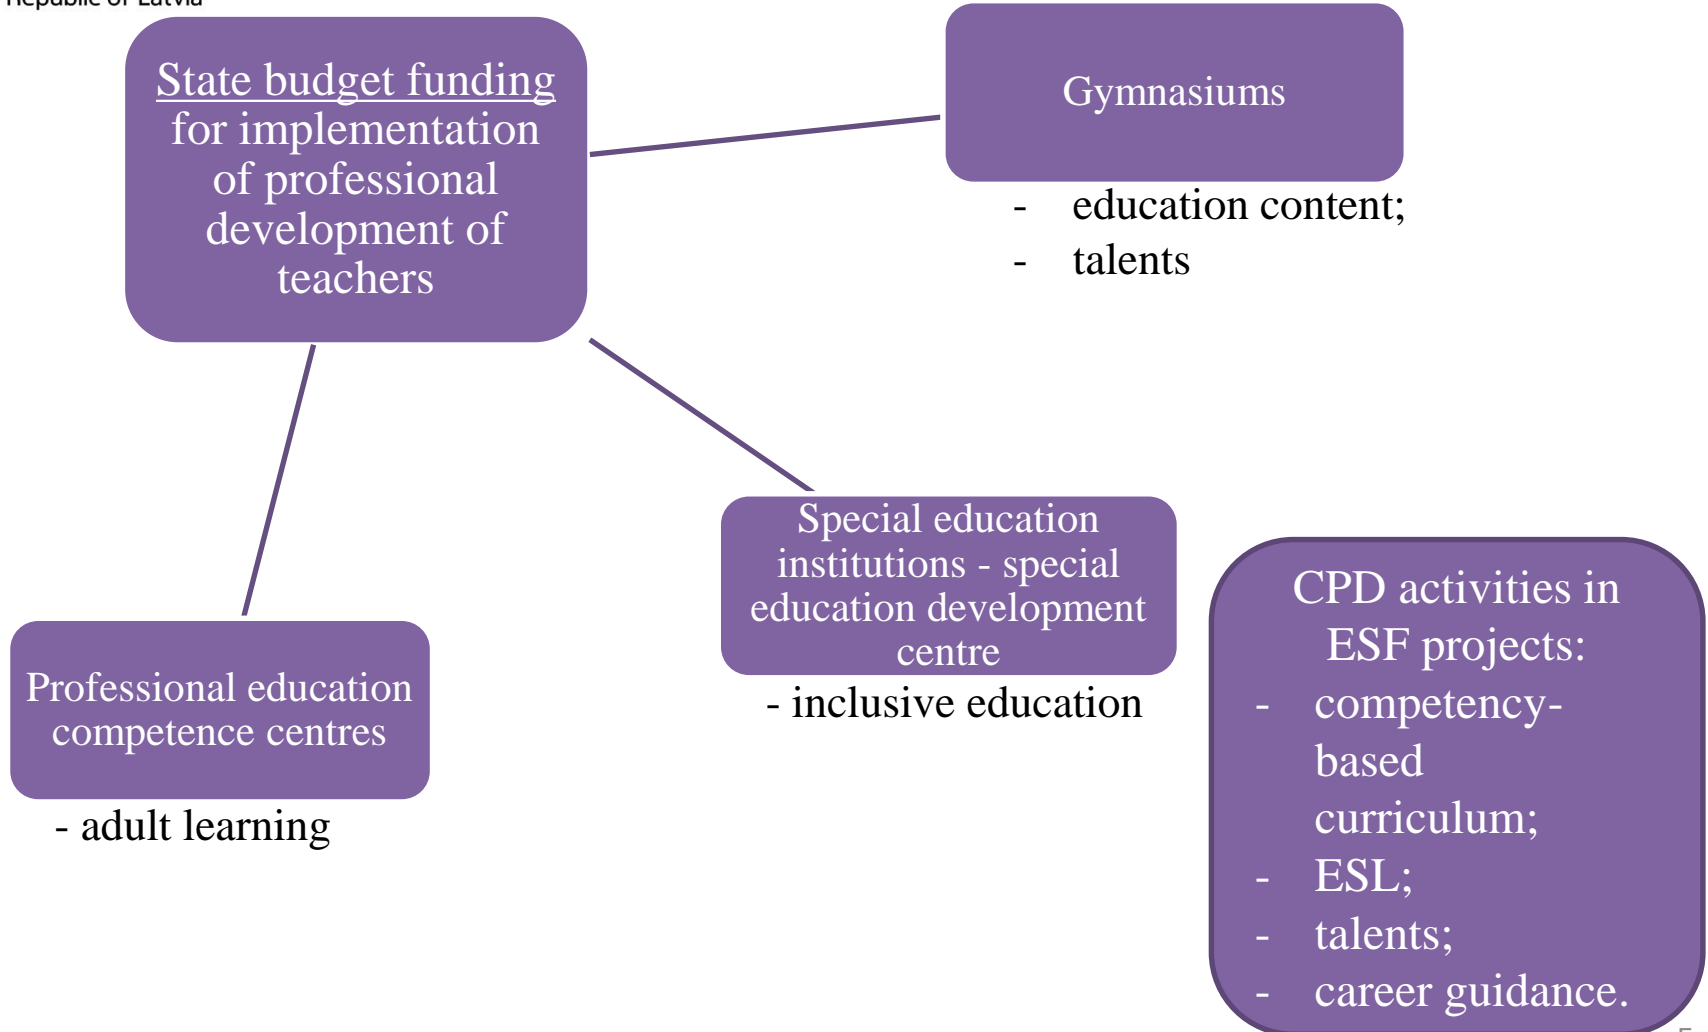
Republic of Latvia

State budget funding for implementation of professional development of teachers

Gymnasiums

- education content;
- talents

Special education institutions - special education development centre

- inclusive education

Professional education competence centres

- adult learning

CPD activities in ESF projects:
- competency-based curriculum;
- ESL;
- talents;
- career guidance.